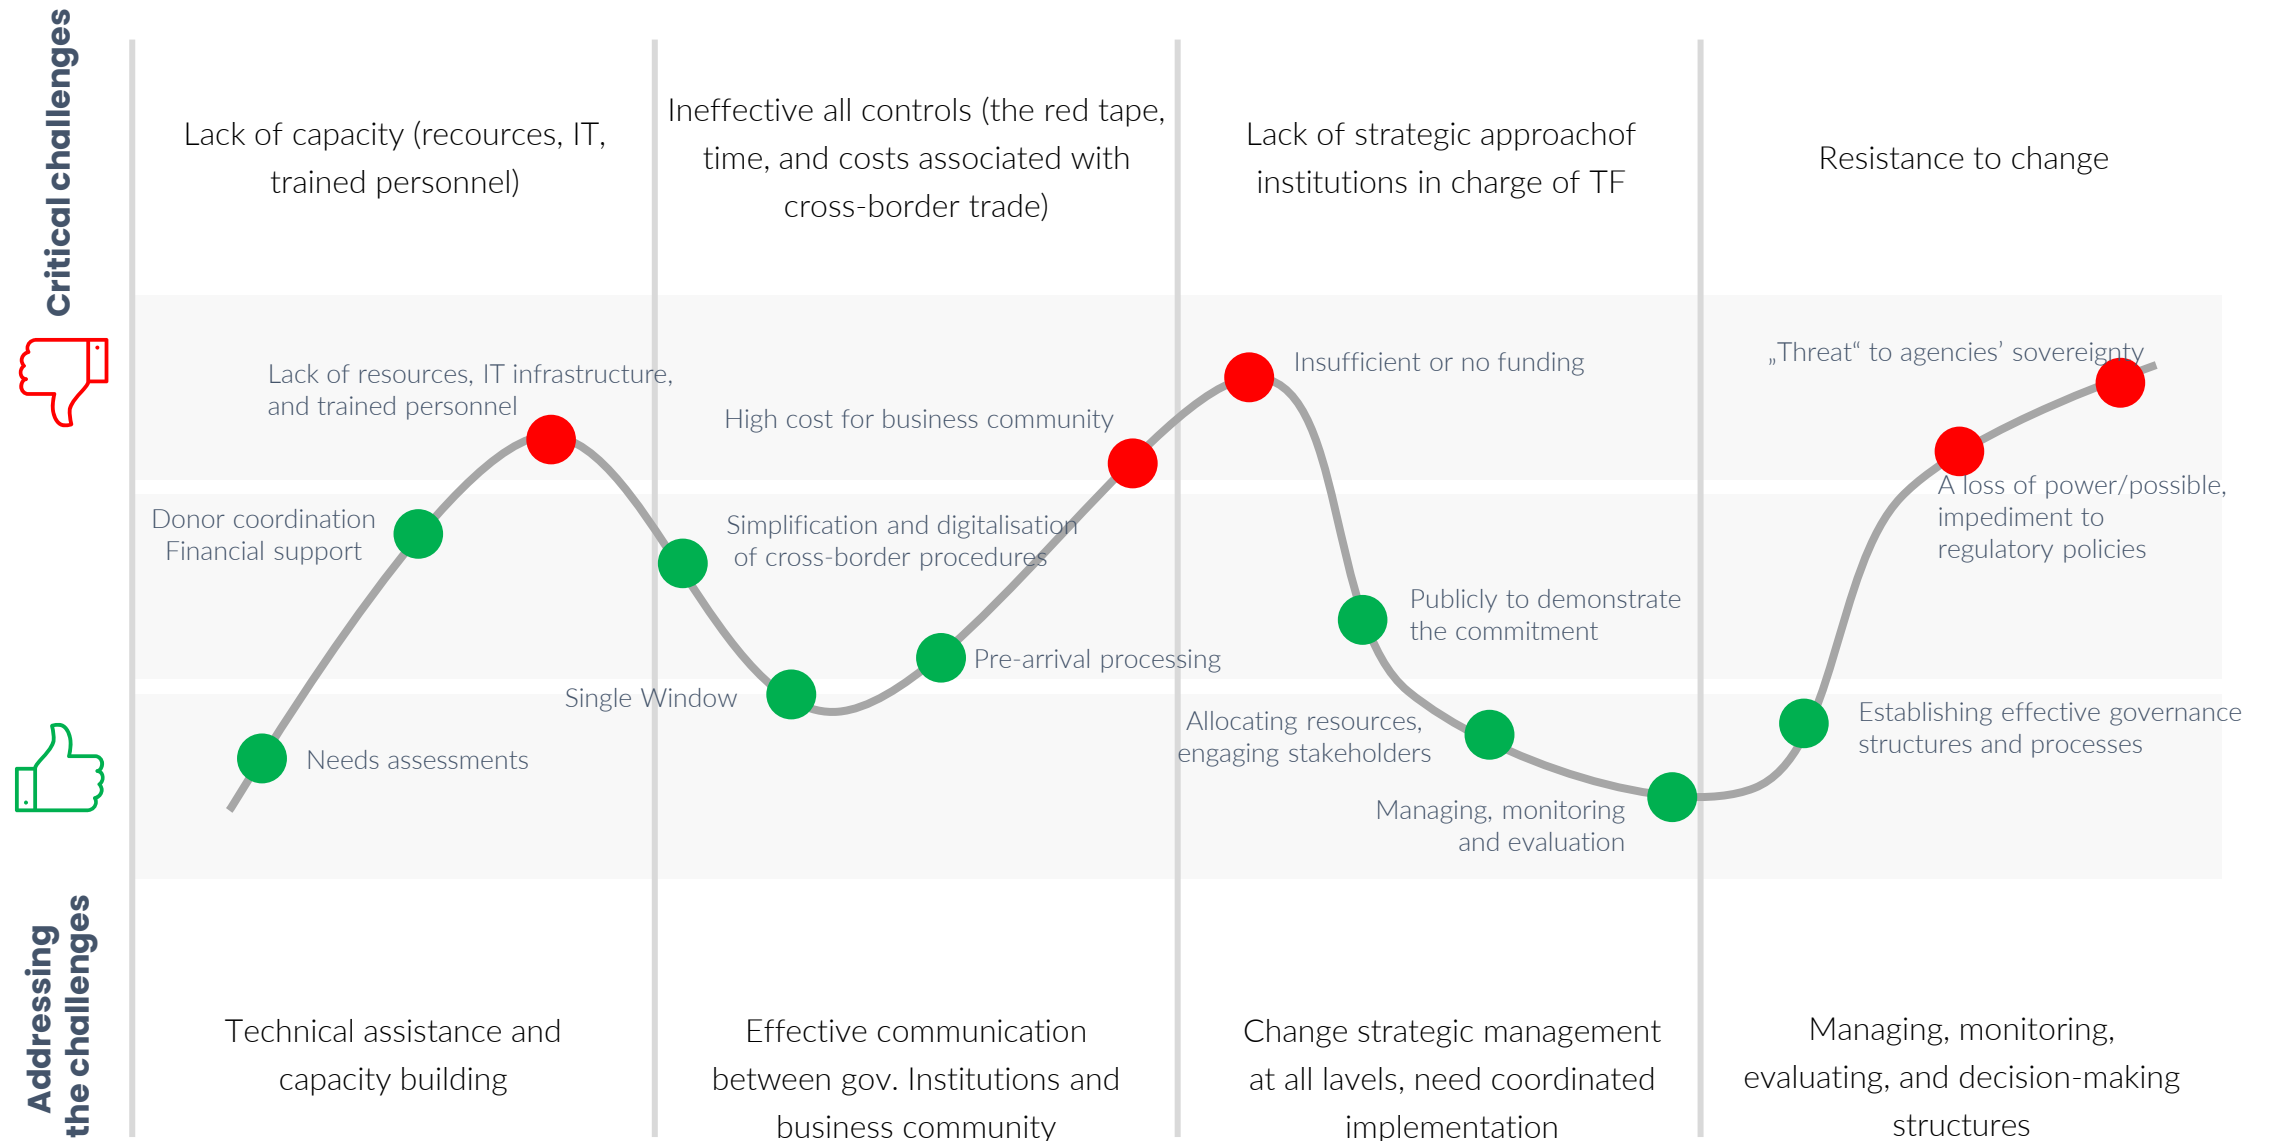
Critical challenges

Lack of capacity (recources, IT, trained personnel)

Ineffective all controls (the red tape, time, and costs associated with cross-border trade)

Lack of strategic approachof institutions in charge of TF

Resistance to change

Lack of resources, IT infrastructure, and trained personnel

Donor coordination
Financial support

Needs assessments

High cost for business community

Simplification and digitalisation of cross-border procedures

Single Window

Pre-arrival processing

Insufficient or no funding

Publicly to demonstrate the commitment

Allocating resources, engaging stakeholders

Managing, monitoring and evaluation

„Threat" to agencies' sovereignty

A loss of power/possible, impediment to regulatory policies

Establishing effective governance structures and processes

Addressing the challenges

Technical assistance and capacity building

Effective communication between gov. Institutions and business community

Change strategic management at all lavels, need coordinated implementation

Managing, monitoring, evaluating, and decision-making structures